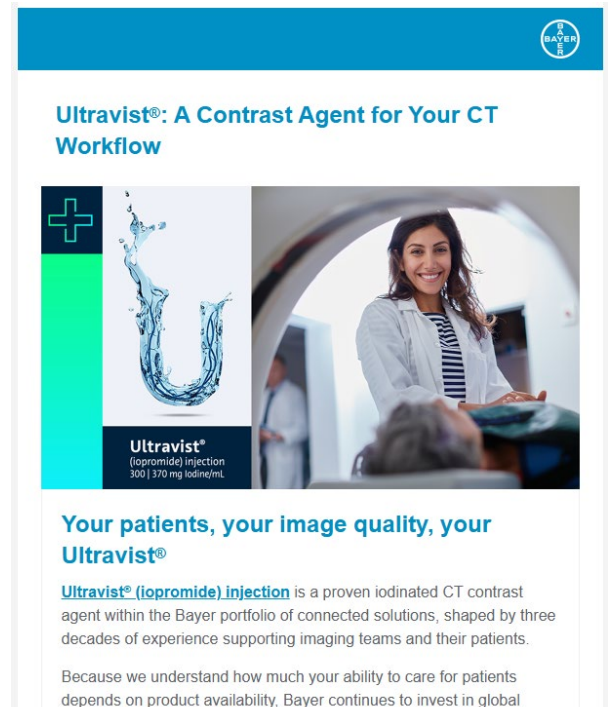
BAYER

Ultravist®: A Contrast Agent for Your CT Workflow

Ultravist®
(iopromide) injection
300 | 370 mg Iodine/mL

Your patients, your image quality, your Ultravist®

Ultravist® (iopromide) injection is a proven iodinated CT contrast agent within the Bayer portfolio of connected solutions, shaped by three decades of experience supporting imaging teams and their patients.

Because we understand how much your ability to care for patients depends on product availability, Bayer continues to invest in global